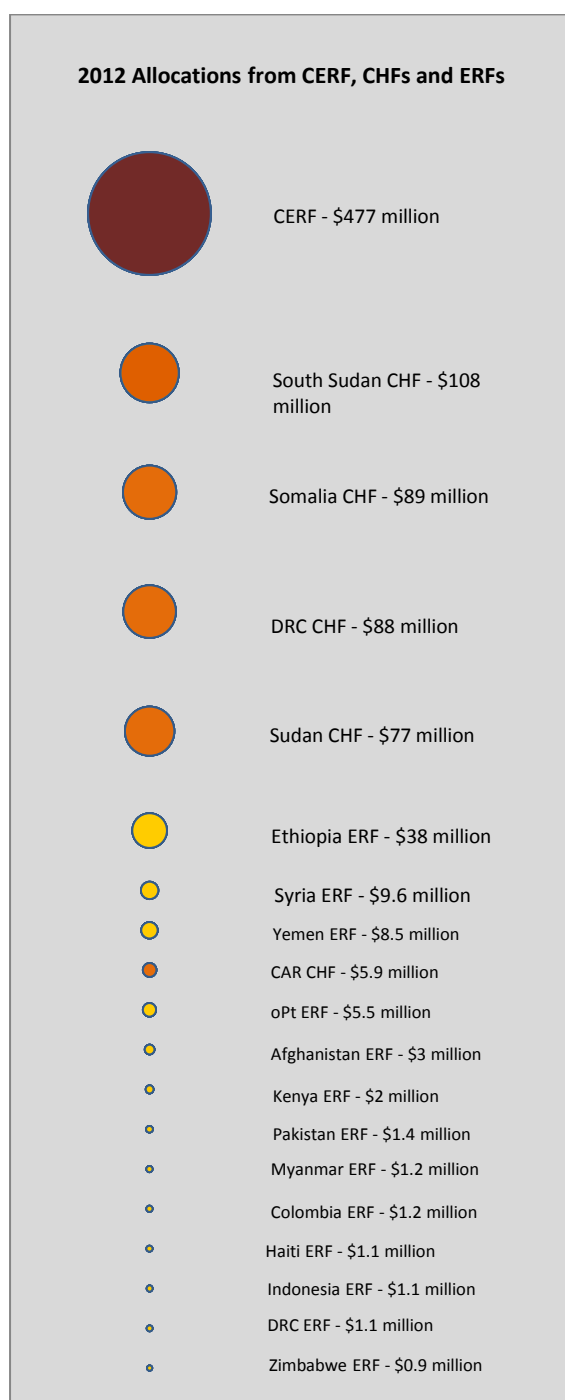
2012 Allocations from CERF, CHFs and ERFs

CERF - \$477 million

South Sudan CHF - \$108 million

Somalia CHF - \$89 million

DRC CHF - \$88 million

Sudan CHF - \$77 million

Ethiopia ERF - \$38 million

Syria ERF - \$9.6 million

Yemen ERF - \$8.5 million

CAR CHF - \$5.9 million

oPt ERF - \$5.5 million

Afghanistan ERF - \$3 million

Kenya ERF - \$2 million

Pakistan ERF - \$1.4 million

Myanmar ERF - \$1.2 million

Colombia ERF - \$1.2 million

Haiti ERF - \$1.1 million

Indonesia ERF - \$1.1 million

DRC ERF - \$1.1 million

Zimbabwe ERF - \$0.9 million